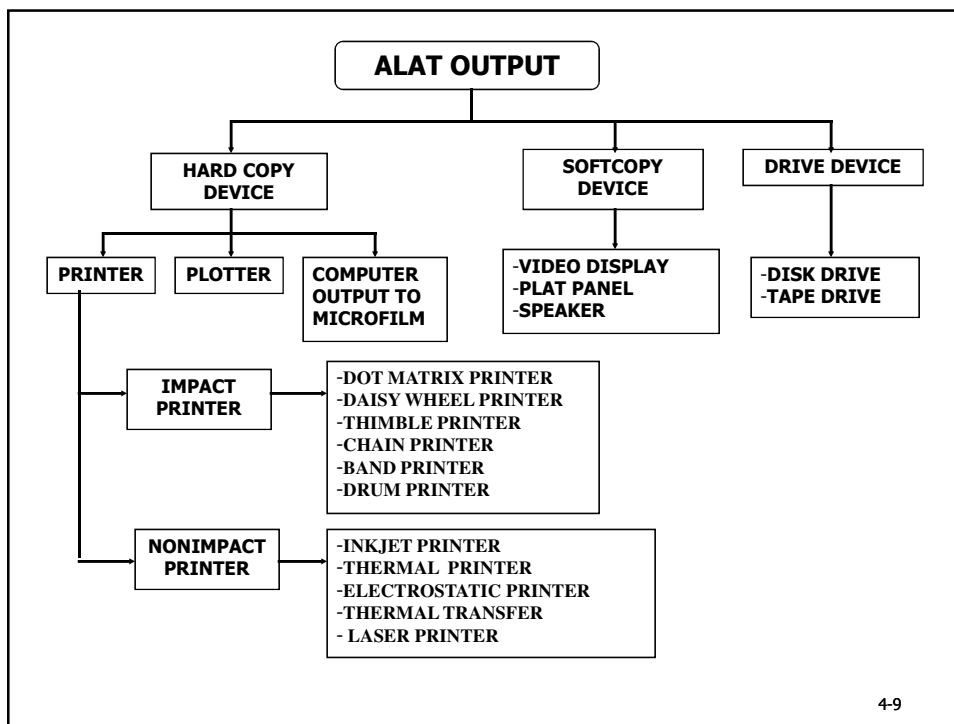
ALAT OUTPUT

HARD COPY DEVICE

SOFTCOPY DEVICE

DRIVE DEVICE

PRINTER

PLOTTER

COMPUTER OUTPUT TO MICROFILM

-VIDEO DISPLAY
-PLAT PANEL
-SPEAKER

-DISK DRIVE
-TAPE DRIVE

IMPACT PRINTER

-DOT MATRIX PRINTER
-DAISY WHEEL PRINTER
-THIMBLE PRINTER
-CHAIN PRINTER
-BAND PRINTER
-DRUM PRINTER

NONIMPACT PRINTER

-INKJET PRINTER
-THERMAL PRINTER
-ELECTROSTATIC PRINTER
-THERMAL TRANSFER
- LASER PRINTER

4-9